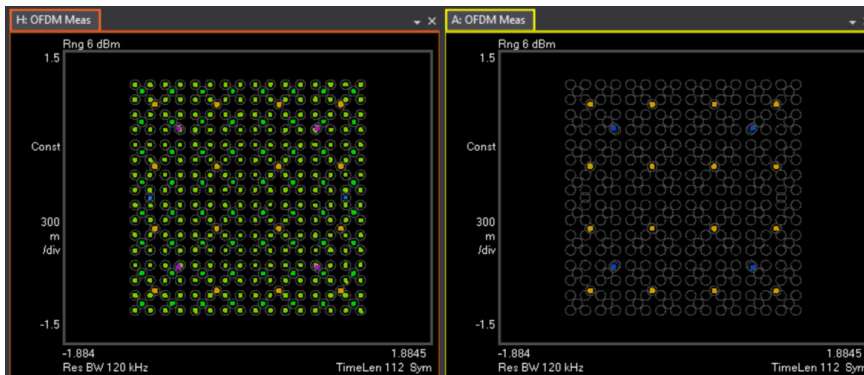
H: OFDM Meas

Rng 6 dBm

1.5

Const

300
m
/div

-1.5

-1.884

1.8845

Res BW 120 kHz

TimeLen 112 Sym

A: OFDM Meas

Rng 6 dBm

1.5

Const

300
m
/div

-1.5

-1.884

1.8845

Res BW 120 kHz

TimeLen 112 Sym